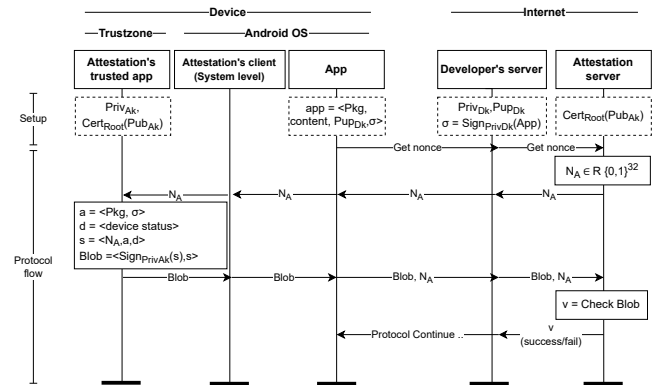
Device

Internet

Trustzone

Android OS

Attestation's trusted app

Attestation's client (System level)

App

Developer's server

Attestation server

Setup

$Priv_{Ak}$, $Cert_{Root}(Pub_{Ak})$

app = <Pkg, content, $Pup_{Dk}$,σ>

$Priv_{Dk}$,$Pup_{Dk}$
σ = $Sign_{PrivDk}$(App)

$Cert_{Root}(Pub_{Ak})$

Get nonce

Get nonce

$N_A \in R\ \{0,1\}^{32}$

Protocol flow

$N_A$

$N_A$

$N_A$

$N_A$

$N_A$

a = <Pkg, σ>
d = <device status>
s = <$N_A$,a,d>
Blob =<$Sign_{PrivAk}$(s),s>

Blob

Blob

Blob, $N_A$

Blob, $N_A$

v = Check Blob

Protocol Continue ..

v (success/fail)